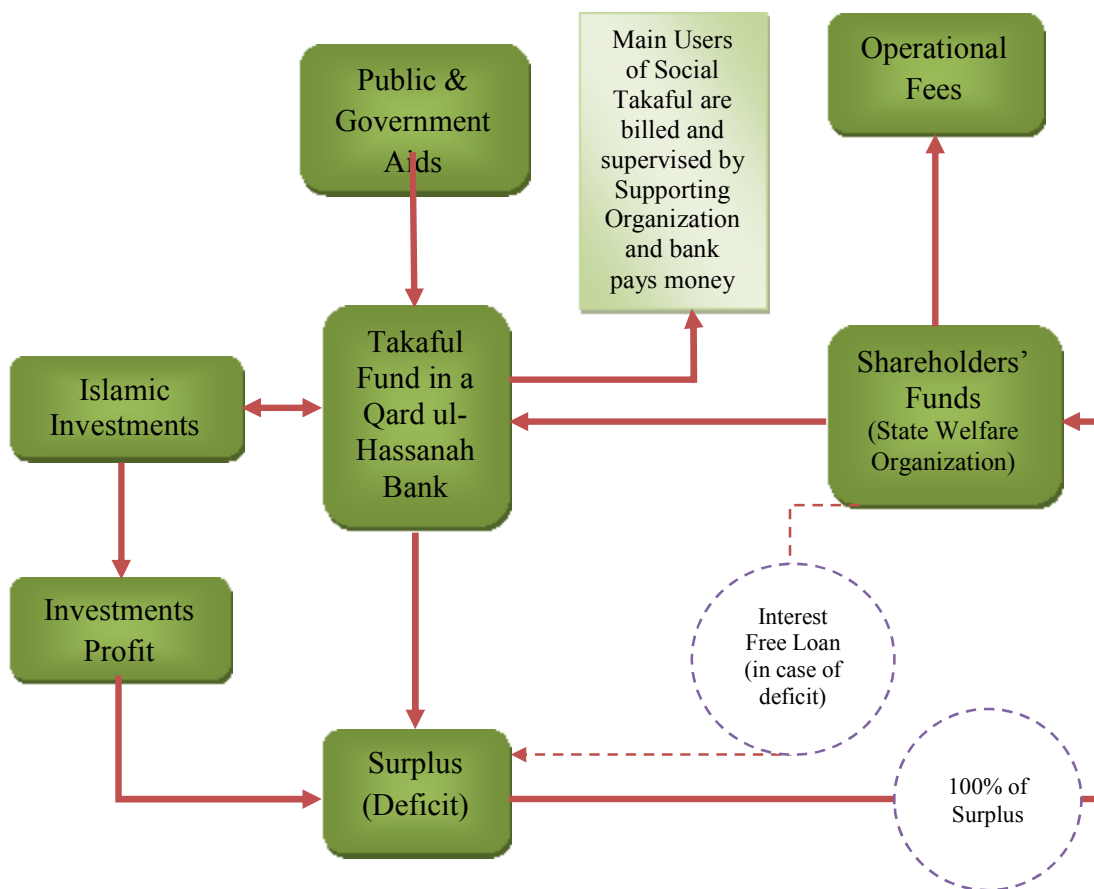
Public & Government Aids

Main Users of Social Takaful are billed and supervised by Supporting Organization and bank pays money

Operational Fees

Islamic Investments

Takaful Fund in a Qard ul-Hassanah Bank

Shareholders' Funds (State Welfare Organization)

Investments Profit

Interest Free Loan (in case of deficit)

Surplus (Deficit)

100% of Surplus